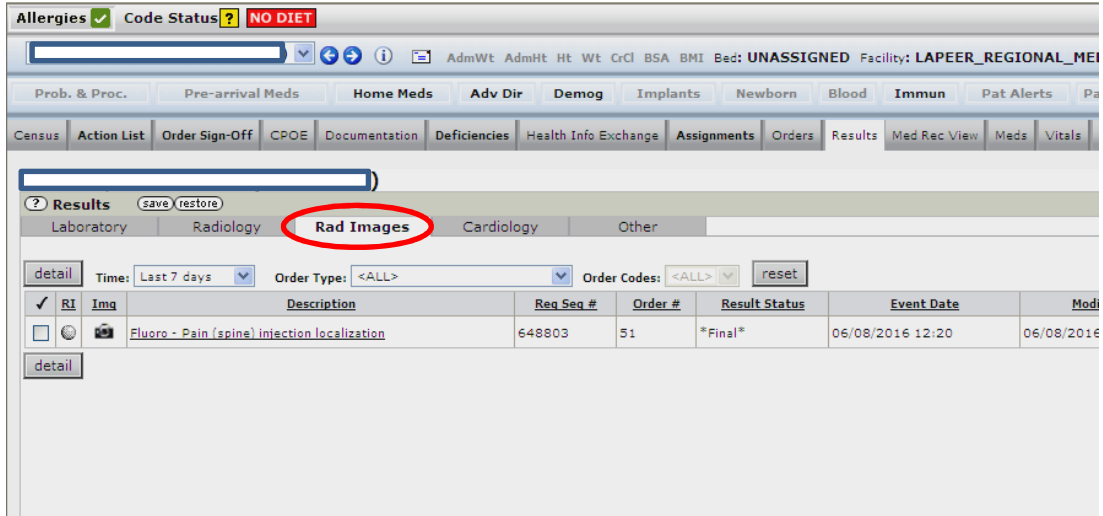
Allergies ✓ Code Status ? NO DIET

AdmWt AdmHt Ht Wt CrCl BSA BMI Bed: UNASSIGNED Facility: LAPEER_REGIONAL_ME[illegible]

Prob. & Proc. | Pre-arrival Meds | Home Meds | Adv Dir | Demog | Implants | Newborn | Blood | Immun | Pat Alerts | Pa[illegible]

Census | Action List | Order Sign-Off | CPOE | Documentation | Deficiencies | Health Info Exchange | Assignments | Orders | Results | Med Rec View | Meds | Vitals

)

? Results save restore

Laboratory | Radiology | Rad Images | Cardiology | Other

detail Time: Last 7 days Order Type: <ALL> Order Codes: <ALL> reset

| ✓ | RI | Img | Description | Req Seq # | Order # | Result Status | Event Date | Modi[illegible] |
|---|---|---|---|---|---|---|---|---|
| | | | Fluoro - Pain (spine) injection localization | 648803 | 51 | *Final* | 06/08/2016 12:20 | 06/08/2016 |

detail